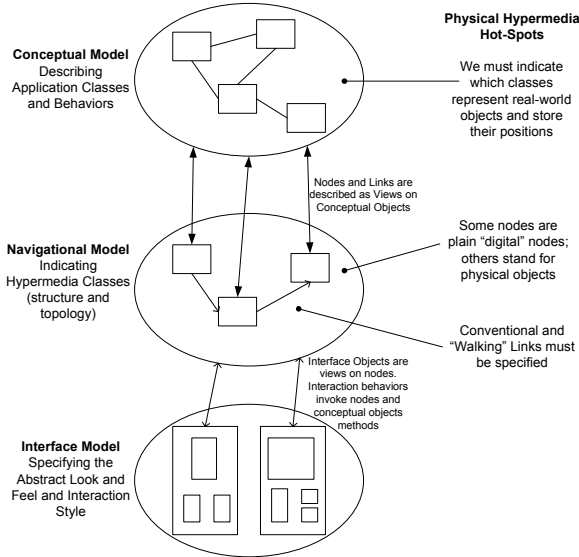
Physical Hypermedia Hot-Spots

Conceptual Model
Describing Application Classes and Behaviors

We must indicate which classes represent real-world objects and store their positions

Nodes and Links are described as Views on Conceptual Objects

Navigational Model
Indicating Hypermedia Classes (structure and topology)

Some nodes are plain "digital" nodes; others stand for physical objects

Conventional and "Walking" Links must be specified

Interface Objects are views on nodes. Interaction behaviors invoke nodes and conceptual objects methods

Interface Model
Specifying the Abstract Look and Feel and Interaction Style